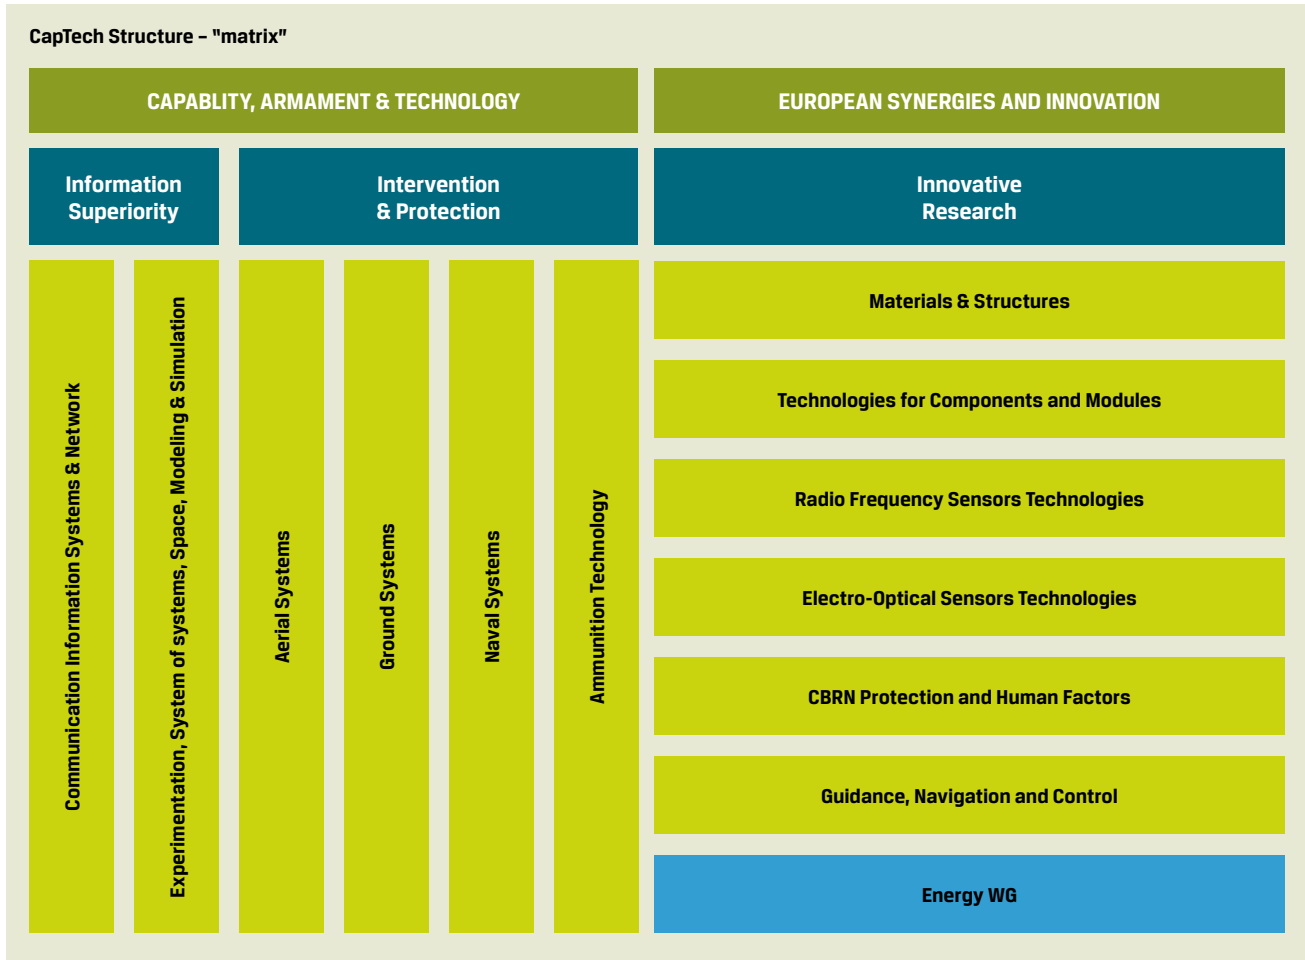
CapTech Structure – "matrix"

CAPABLITY, ARMAMENT & TECHNOLOGY

EUROPEAN SYNERGIES AND INNOVATION

Information Superiority

Intervention & Protection

Innovative Research

Communication Information Systems & Network

Experimentation, System of systems, Space, Modeling & Simulation

Aerial Systems

Ground Systems

Naval Systems

Ammunition Technology

Materials & Structures

Technologies for Components and Modules

Radio Frequency Sensors Technologies

Electro-Optical Sensors Technologies

CBRN Protection and Human Factors

Guidance, Navigation and Control

Energy WG